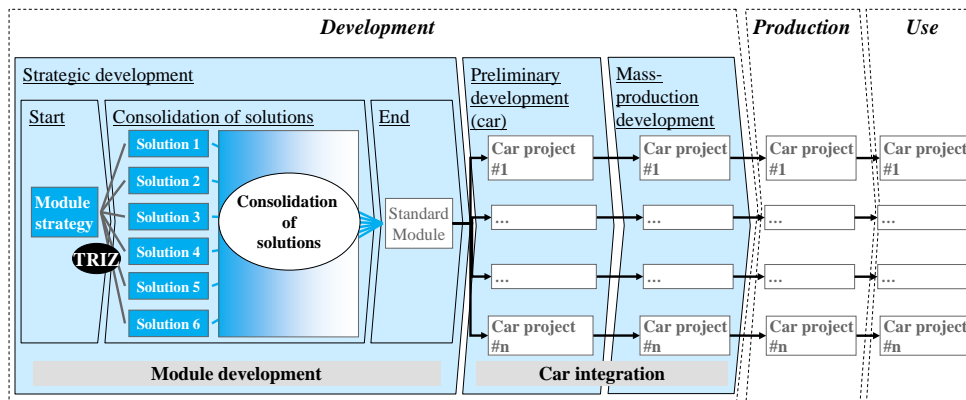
Development

Production

Use

Strategic development

Start

Consolidation of solutions

End

Preliminary development (car)

Mass-production development

Module strategy

TRIZ

Solution 1

Solution 2

Solution 3

Solution 4

Solution 5

Solution 6

Consolidation of solutions

Standard Module

Car project #1

...

...

Car project #n

Car project #1

...

...

Car project #n

Car project #1

...

...

Car project #n

Car projec #1

...

...

Car projec #n

Module development

Car integration